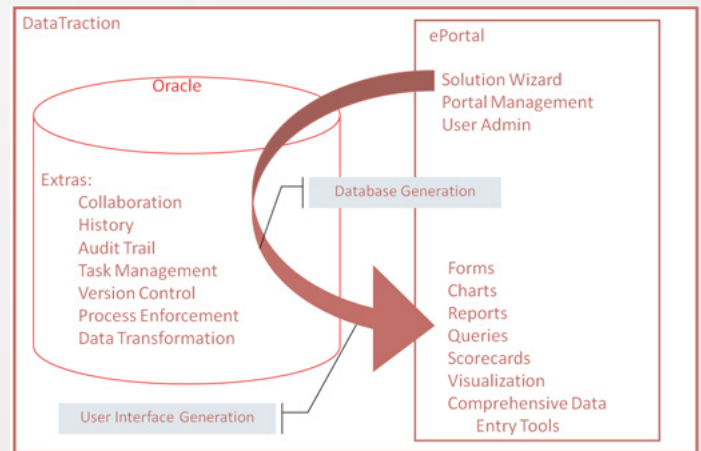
DataTraction

Oracle

Extras:
Collaboration
History
Audit Trail
Task Management
Version Control
Process Enforcement
Data Transformation

ePortal

Solution Wizard
Portal Management
User Admin

Database Generation

Forms
Charts
Reports
Queries
Scorecards
Visualization
Comprehensive Data Entry Tools

User Interface Generation